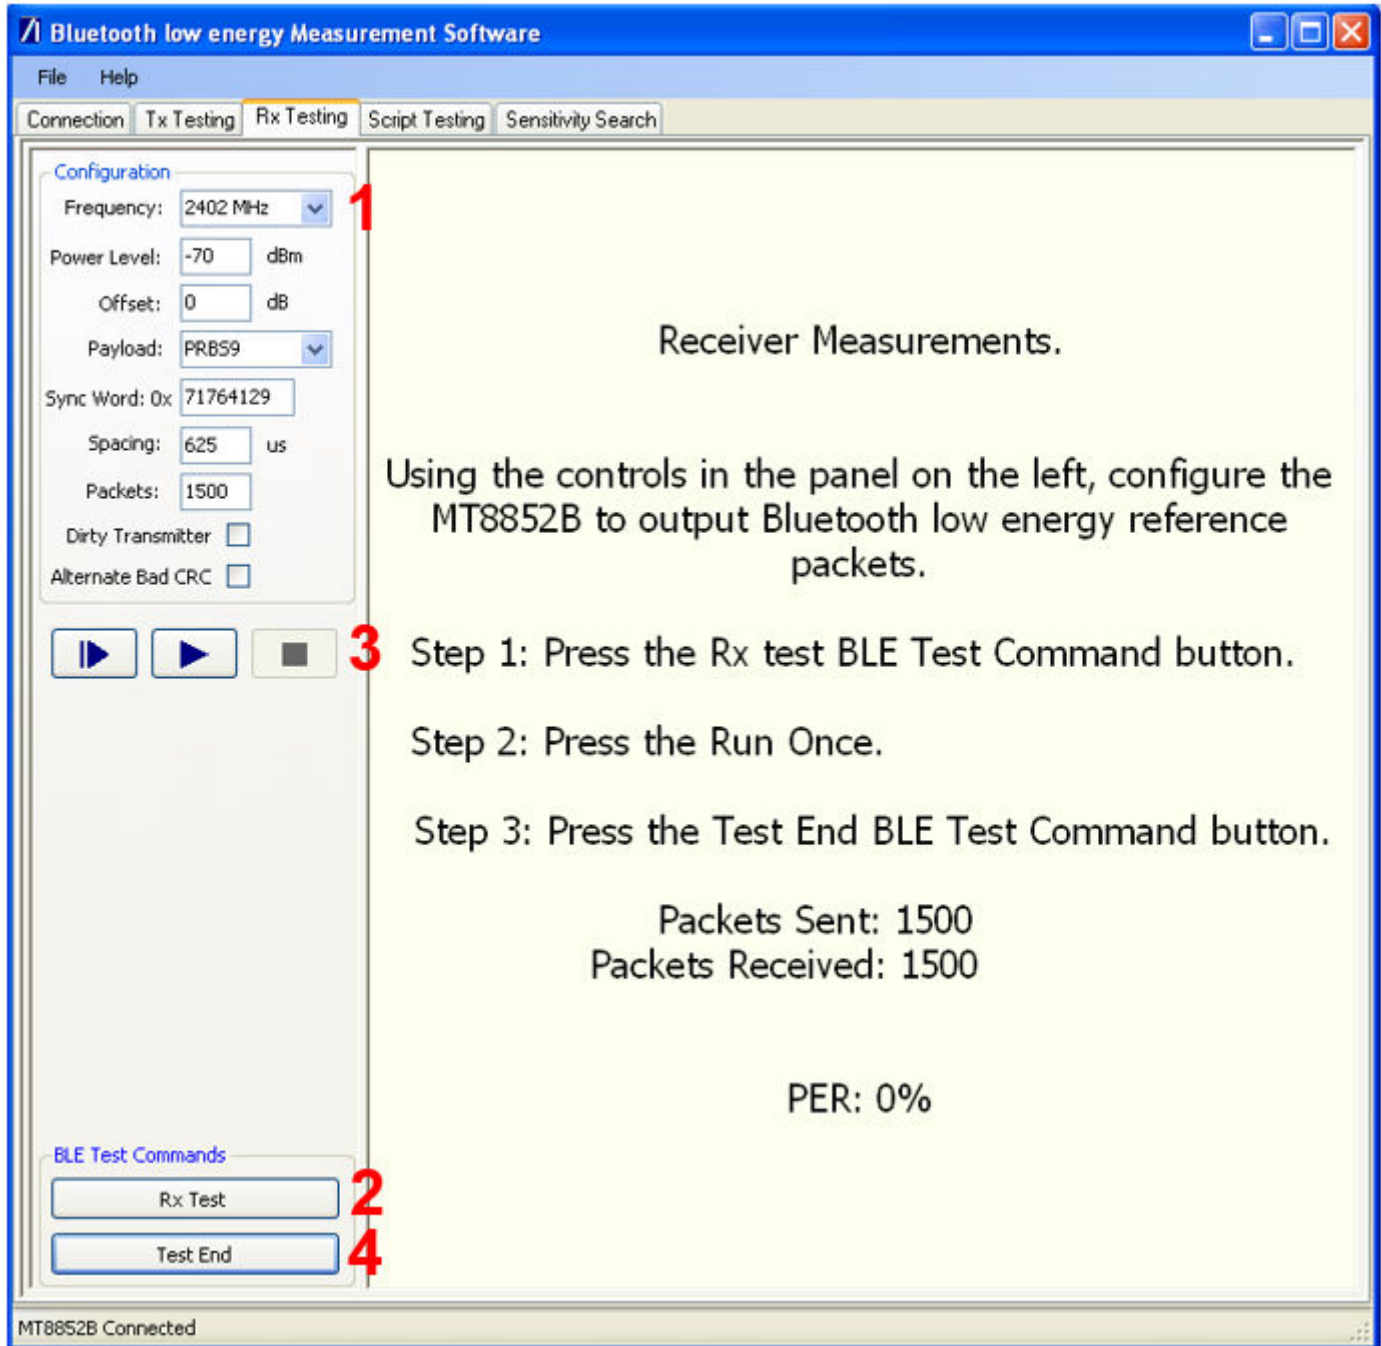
Bluetooth low energy Measurement Software

File Help

Connection | Tx Testing | Rx Testing | Script Testing | Sensitivity Search

Configuration
Frequency: 2402 MHz
Power Level: -70 dBm
Offset: 0 dB
Payload: PRBS9
Sync Word: 0x 71764129
Spacing: 625 us
Packets: 1500
Dirty Transmitter
Alternate Bad CRC

1

3

Receiver Measurements.

Using the controls in the panel on the left, configure the MT8852B to output Bluetooth low energy reference packets.

Step 1: Press the Rx test BLE Test Command button.

Step 2: Press the Run Once.

Step 3: Press the Test End BLE Test Command button.

Packets Sent: 1500
Packets Received: 1500

PER: 0%

BLE Test Commands
Rx Test
Test End

2

4

MT8852B Connected